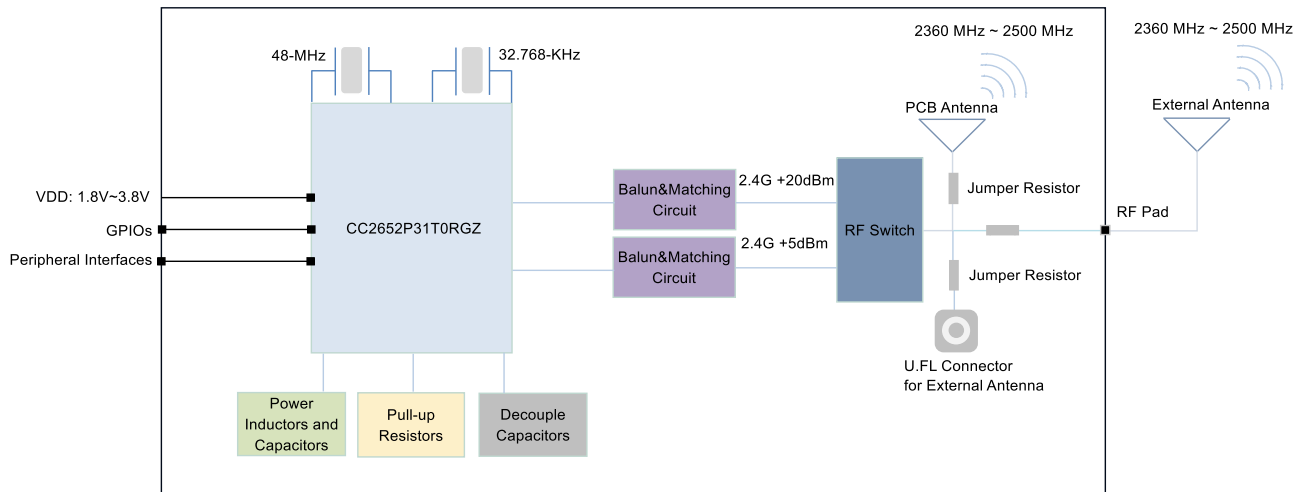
48-MHz

32.768-KHz

2360 MHz ~ 2500 MHz

2360 MHz ~ 2500 MHz

PCB Antenna

External Antenna

VDD: 1.8V~3.8V

GPIOs

Peripheral Interfaces

CC2652P31T0RGZ

Balun&Matching Circuit

2.4G +20dBm

Balun&Matching Circuit

2.4G +5dBm

RF Switch

Jumper Resistor

RF Pad

Jumper Resistor

U.FL Connector for External Antenna

Power Inductors and Capacitors

Pull-up Resistors

Decouple Capacitors